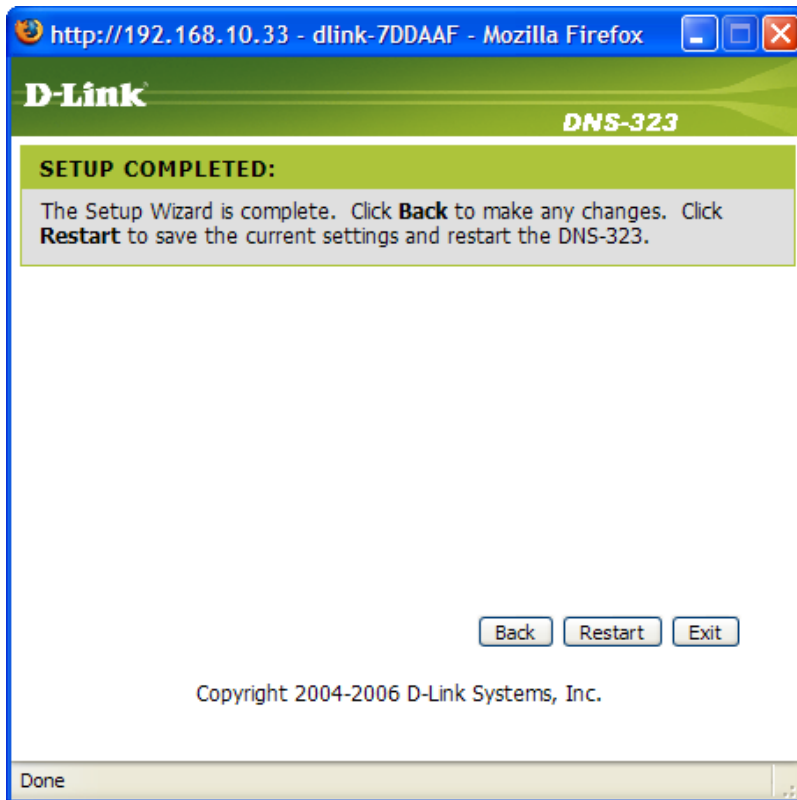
http://192.168.10.33 - dlink-7DDAAF - Mozilla Firefox

D-Link

DNS-323

SETUP COMPLETED:

The Setup Wizard is complete. Click Back to make any changes. Click Restart to save the current settings and restart the DNS-323.

Back Restart Exit

Copyright 2004-2006 D-Link Systems, Inc.

Done